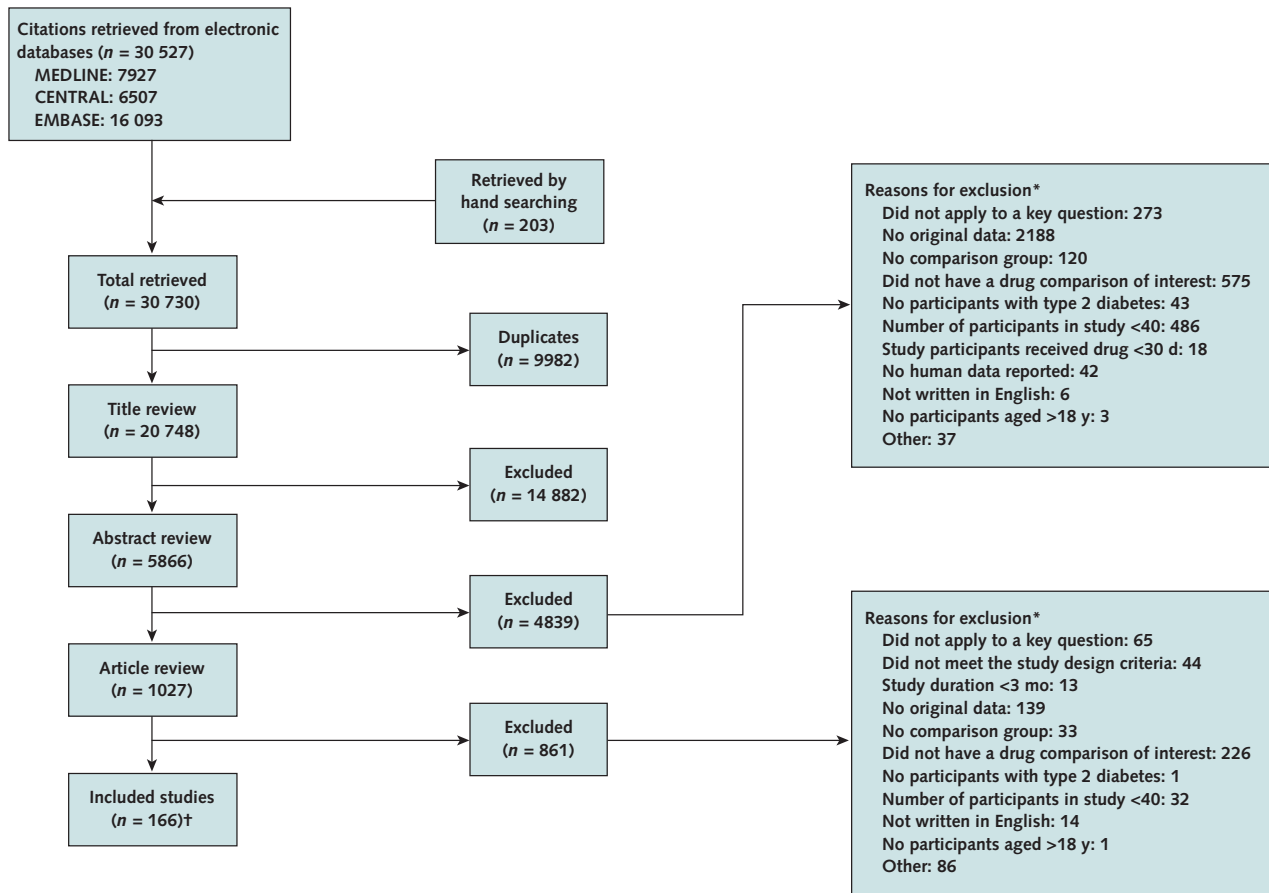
Citations retrieved from electronic databases ($n$ = 30 527)
MEDLINE: 7927
CENTRAL: 6507
EMBASE: 16 093

Retrieved by hand searching
($n$ = 203)

Total retrieved
($n$ = 30 730)

Duplicates
($n$ = 9982)

Title review
($n$ = 20 748)

Excluded
($n$ = 14 882)

Abstract review
($n$ = 5866)

Excluded
($n$ = 4839)

Reasons for exclusion*
Did not apply to a key question: 273
No original data: 2188
No comparison group: 120
Did not have a drug comparison of interest: 575
No participants with type 2 diabetes: 43
Number of participants in study <40: 486
Study participants received drug <30 d: 18
No human data reported: 42
Not written in English: 6
No participants aged >18 y: 3
Other: 37

Article review
($n$ = 1027)

Excluded
($n$ = 861)

Reasons for exclusion*
Did not apply to a key question: 65
Did not meet the study design criteria: 44
Study duration <3 mo: 13
No original data: 139
No comparison group: 33
Did not have a drug comparison of interest: 226
No participants with type 2 diabetes: 1
Number of participants in study <40: 32
Not written in English: 14
No participants aged >18 y: 1
Other: 86

Included studies
($n$ = 166)†